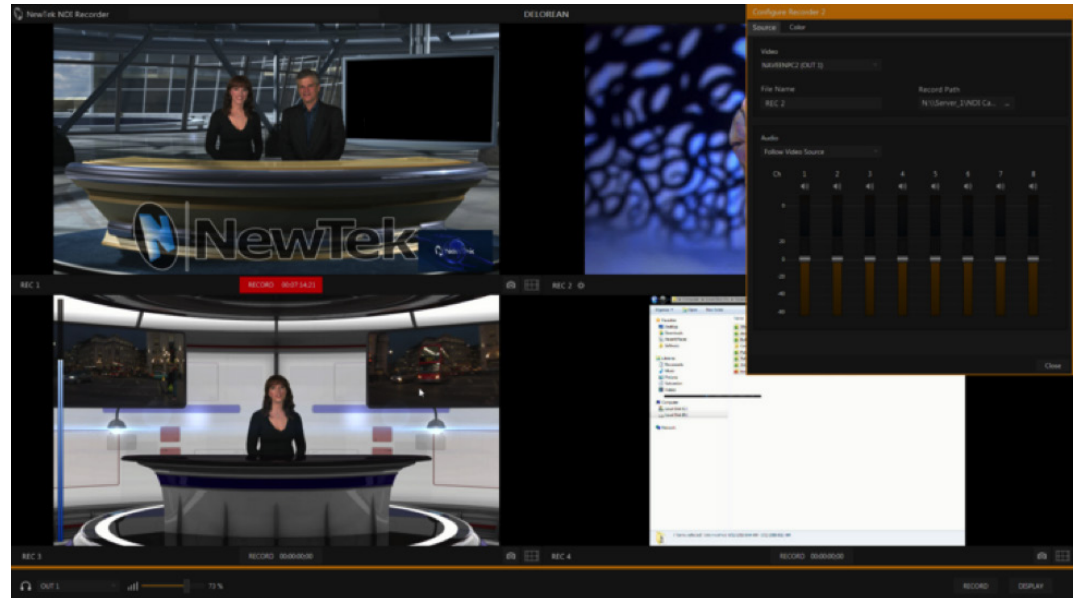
NewTek NDI Recorder

DELOREAN

Configure Recorder 2

Source Color

Video

NAVEENPC2 (OUT 1)

File Name

REC 2

Record Path

N:\\Server_1\NDI Ca...

Audio

Follow Video Source

Ch 1 2 3 4 5 6 7 8

Close

NewTek

REC 1

RECORD 00:07:14:21

REC 2

REC 3

RECORD 00:00:00:00

REC 4

RECORD 00:00:00:00

OUT 1

73 %

RECORD

DISPLAY